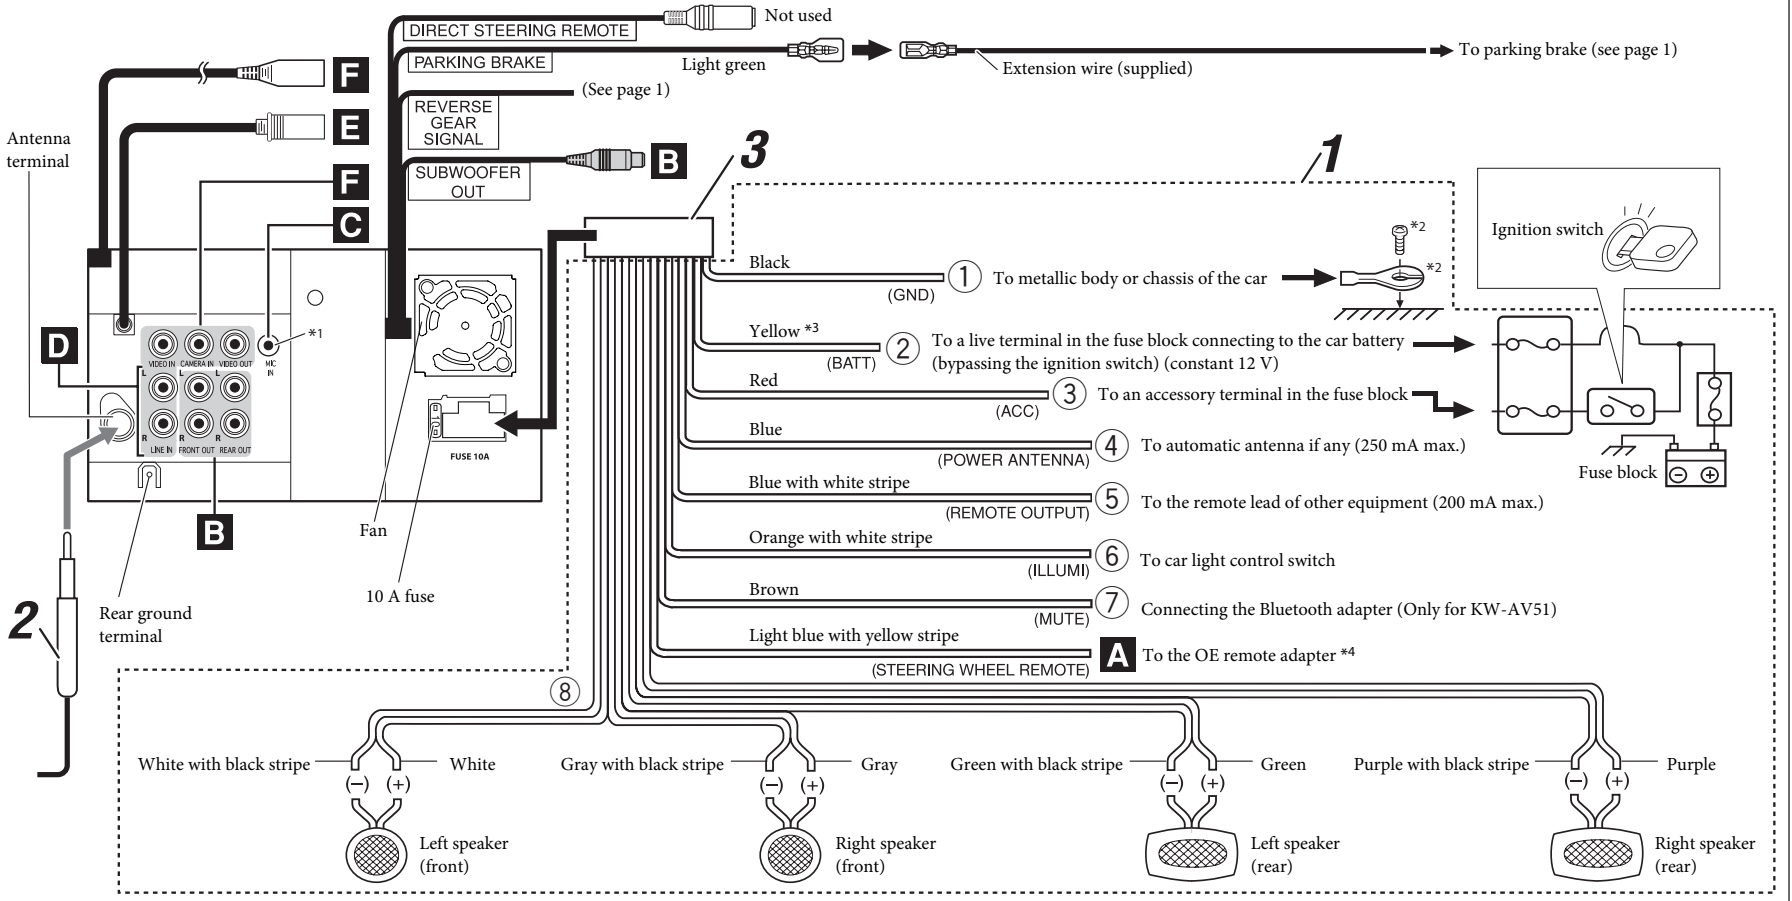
DIRECT STEERING REMOTE
Not used
PARKING BRAKE
Light green
Extension wire (supplied)
To parking brake (see page 1)
F
E
REVERSE GEAR SIGNAL
(See page 1)
Antenna terminal
SUBWOOFER OUT
B
F
3
1
C
*1
VIDEO IN CAMERA IN VIDEO OUT
MIC IN
D
L
R
LINE IN FRONT OUT REAR OUT
B
FUSE 10A
Fan
10 A fuse
Rear ground terminal
2
Black
(GND)
① To metallic body or chassis of the car
*2
*2
Ignition switch
Yellow *3
(BATT)
② To a live terminal in the fuse block connecting to the car battery (bypassing the ignition switch) (constant 12 V)
Red
(ACC)
③ To an accessory terminal in the fuse block
Blue
(POWER ANTENNA)
④ To automatic antenna if any (250 mA max.)
Fuse block
Blue with white stripe
(REMOTE OUTPUT)
⑤ To the remote lead of other equipment (200 mA max.)
Orange with white stripe
(ILLUMI)
⑥ To car light control switch
Brown
(MUTE)
⑦ Connecting the Bluetooth adapter (Only for KW-AV51)
Light blue with yellow stripe
(STEERING WHEEL REMOTE)
A To the OE remote adapter *4
⑧
White with black stripe
White
Gray with black stripe
Gray
Green with black stripe
Green
Purple with black stripe
Purple
(−) (+)
(−) (+)
(−) (+)
(−) (+)
Left speaker (front)
Right speaker (front)
Left speaker (rear)
Right speaker (rear)